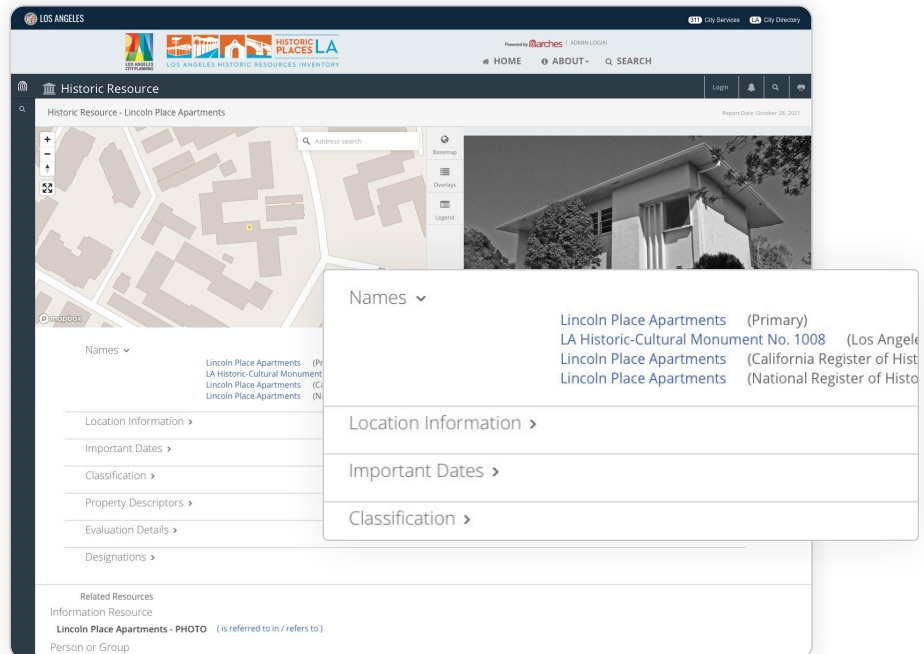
LOS ANGELES

311 City Services LA City Directory

LOS ANGELES CITY PLANNING

HISTORIC PLACES LA

LOS ANGELES HISTORIC RESOURCES INVENTORY

Powered by arches | ADMIN LOGIN

HOME ABOUT SEARCH

Historic Resource

Login

Historic Resource - Lincoln Place Apartments

Report Date: October 28, 2021

Address search

Basemap

Overlays

Legend

mapbox

Names

Lincoln Place Apartments (Pr
LA Historic-Cultural Monument
Lincoln Place Apartments (Ca
Lincoln Place Apartments (N

Location Information

Important Dates

Classification

Property Descriptors

Evaluation Details

Designations

Related Resources

Information Resource

Lincoln Place Apartments - PHOTO (is referred to in / refers to)

Person or Group

Names

Lincoln Place Apartments (Primary)
LA Historic-Cultural Monument No. 1008 (Los Angele
Lincoln Place Apartments (California Register of Hist
Lincoln Place Apartments (National Register of Histo

Location Information

Important Dates

Classification